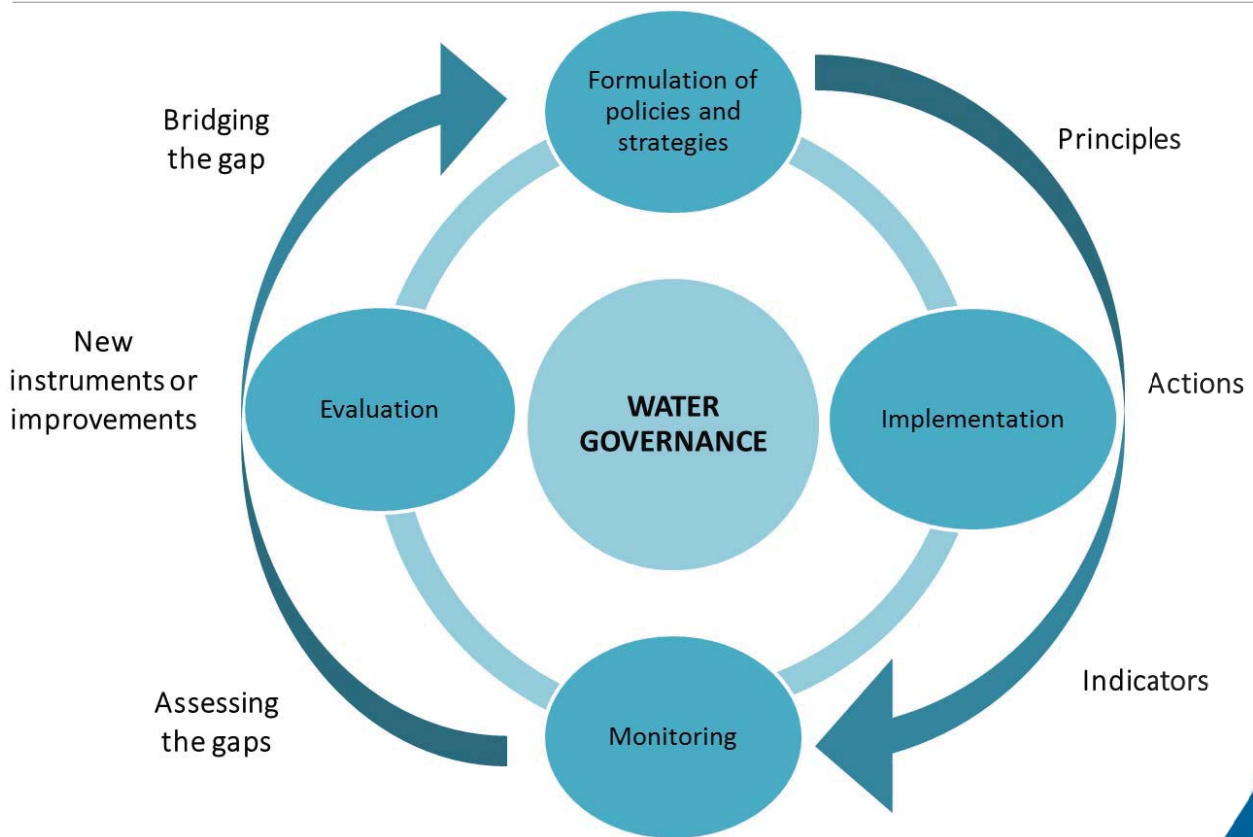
Bridging the gap

Formulation of policies and strategies

Principles

New instruments or improvements

Evaluation

WATER GOVERNANCE

Implementation

Actions

Indicators

Assessing the gaps

Monitoring